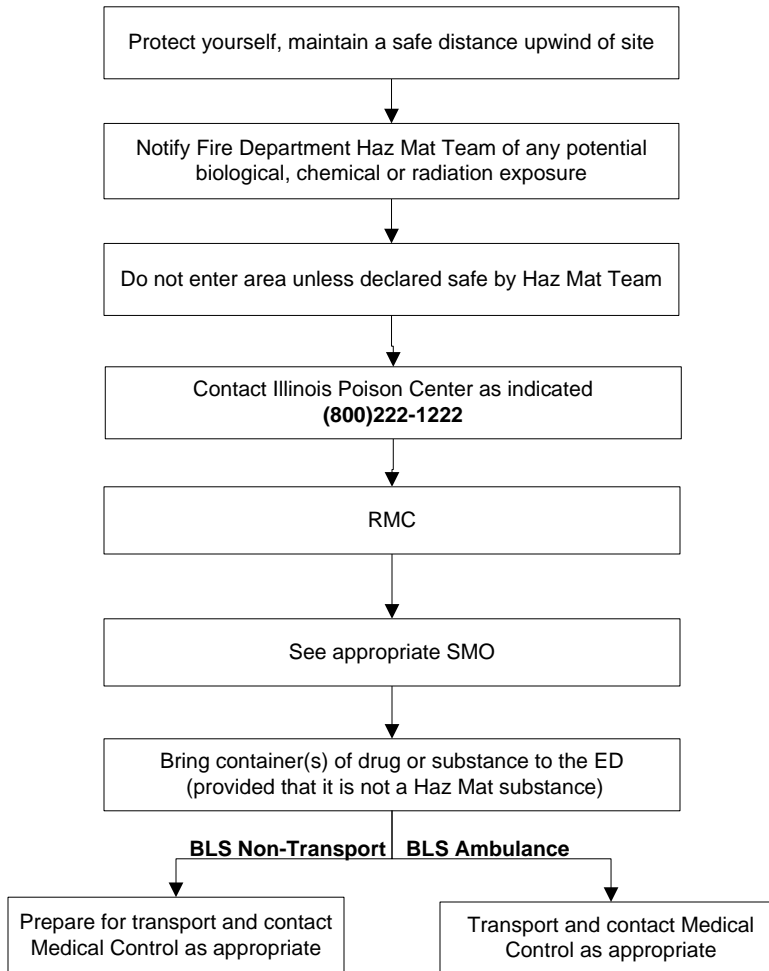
Protect yourself, maintain a safe distance upwind of site

Notify Fire Department Haz Mat Team of any potential biological, chemical or radiation exposure

Do not enter area unless declared safe by Haz Mat Team

Contact Illinois Poison Center as indicated
**(800)222-1222**

RMC

See appropriate SMO

Bring container(s) of drug or substance to the ED (provided that it is not a Haz Mat substance)

**BLS Non-Transport**

**BLS Ambulance**

Prepare for transport and contact Medical Control as appropriate

Transport and contact Medical Control as appropriate